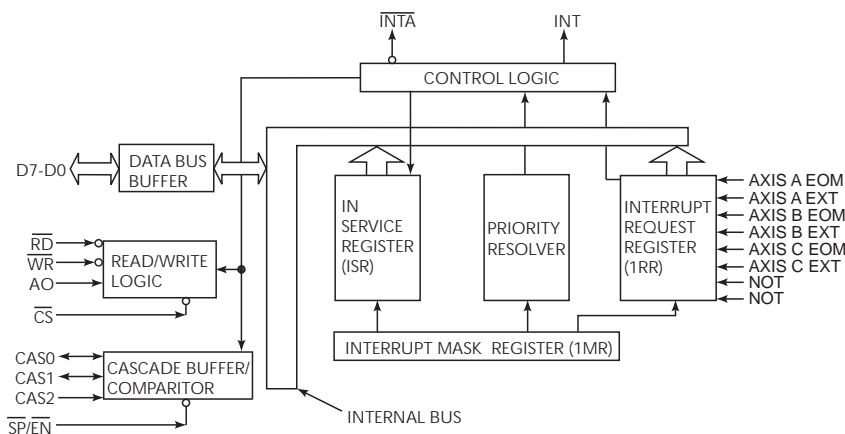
$\overline{INTA}$

INT

CONTROL LOGIC

D7-D0

DATA BUS BUFFER

IN SERVICE REGISTER (ISR)

PRIORITY RESOLVER

INTERRUPT REQUEST REGISTER (1RR)

AXIS A EOM
AXIS A EXT
AXIS B EOM
AXIS B EXT
AXIS C EOM
AXIS C EXT
NOT
NOT

$\overline{RD}$
$\overline{WR}$
AO
$\overline{CS}$

READ/WRITE LOGIC

INTERRUPT MASK REGISTER (1MR)

CAS0
CAS1
CAS2
$\overline{SP}/\overline{EN}$

CASCADE BUFFER/ COMPARITOR

INTERNAL BUS